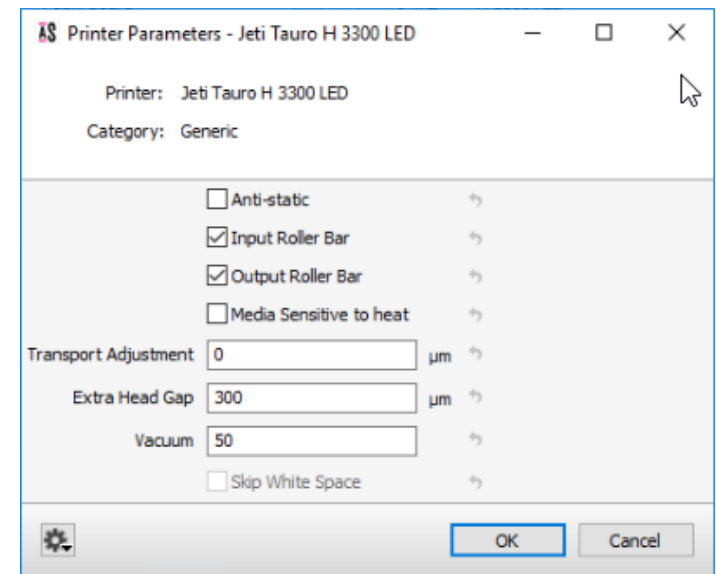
AS Printer Parameters - Jeti Tauro H 3300 LED

Printer: Jeti Tauro H 3300 LED

Category: Generic

Anti-static

Input Roller Bar

Output Roller Bar

Media Sensitive to heat

Transport Adjustment 0 µm

Extra Head Gap 300 µm

Vacuum 50

Skip White Space

OK

Cancel